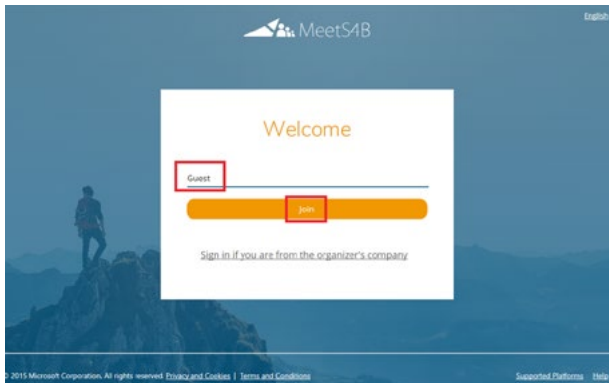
MeetS4B

English

Welcome

Guest

Join

Sign in if you are from the organizer's company

© 2015 Microsoft Corporation. All rights reserved. Privacy and Cookies | Terms and Conditions

Supported Platforms Help